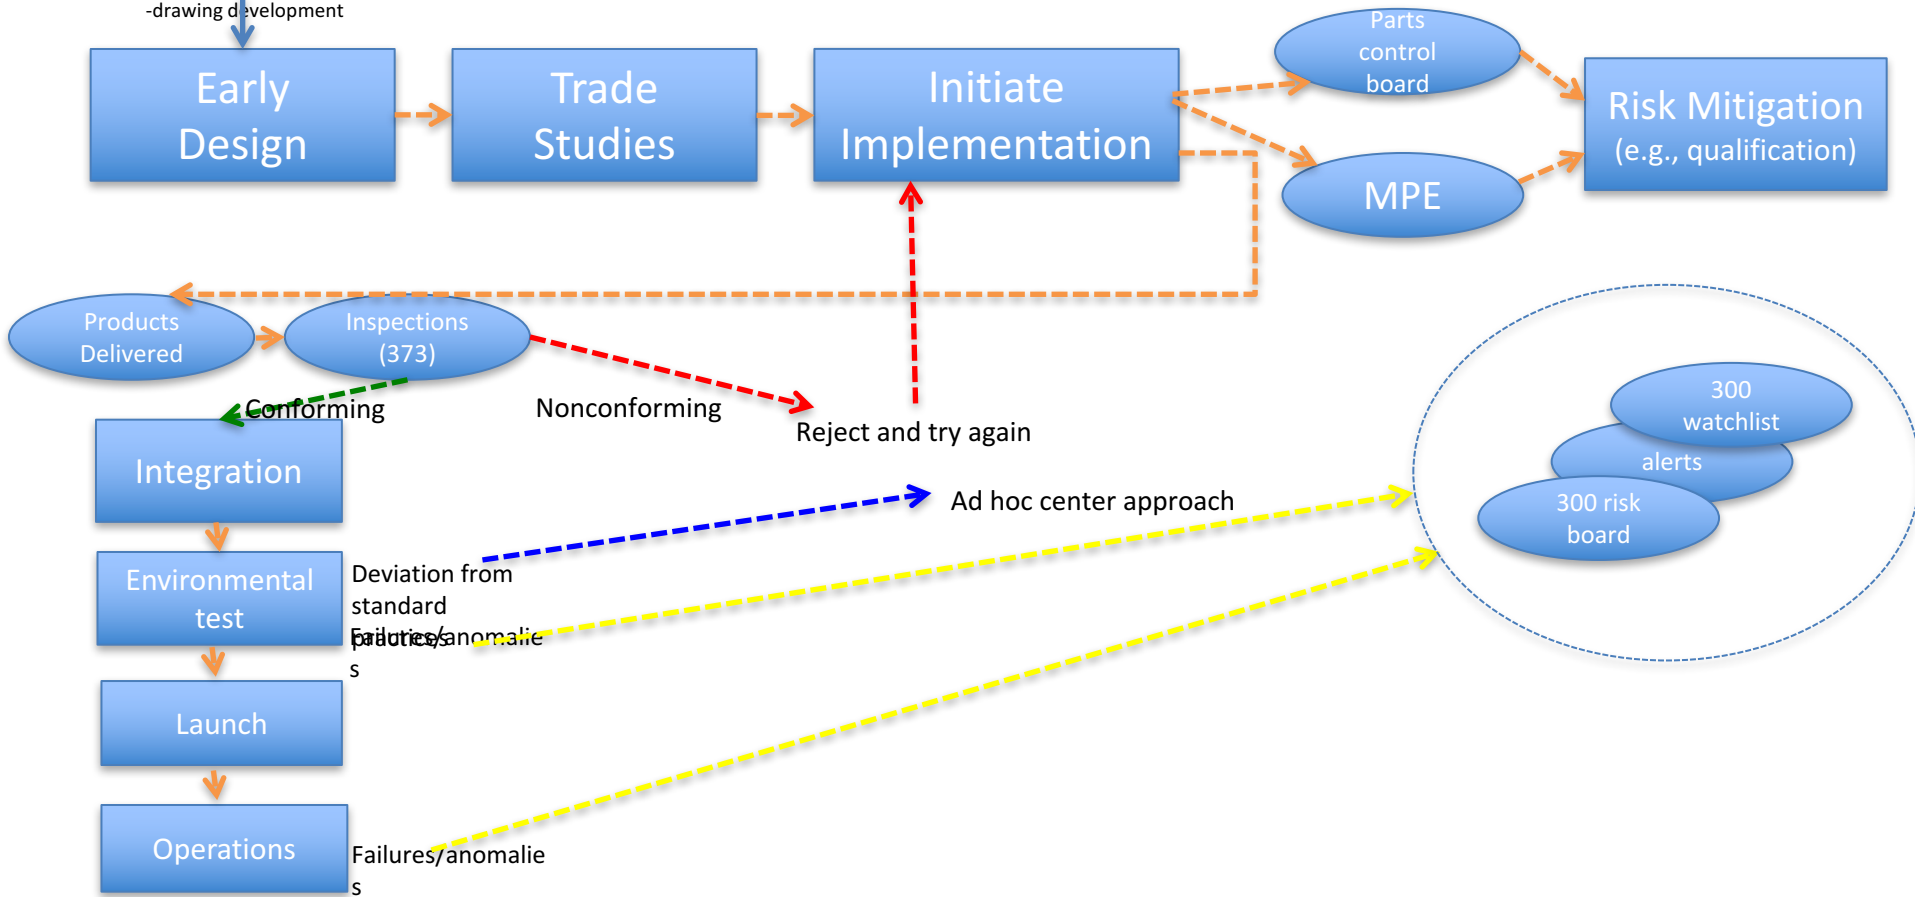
-drawing development

Early Design

Trade Studies

Initiate Implementation

Parts control board

MPE

Risk Mitigation (e.g., qualification)

Products Delivered

Inspections (373)

Conforming

Nonconforming

Reject and try again

Integration

Environmental test

Launch

Operations

Ad hoc center approach

Deviation from standard practices

Failures/anomalies

Failures/anomalies

300 watchlist

alerts

300 risk board